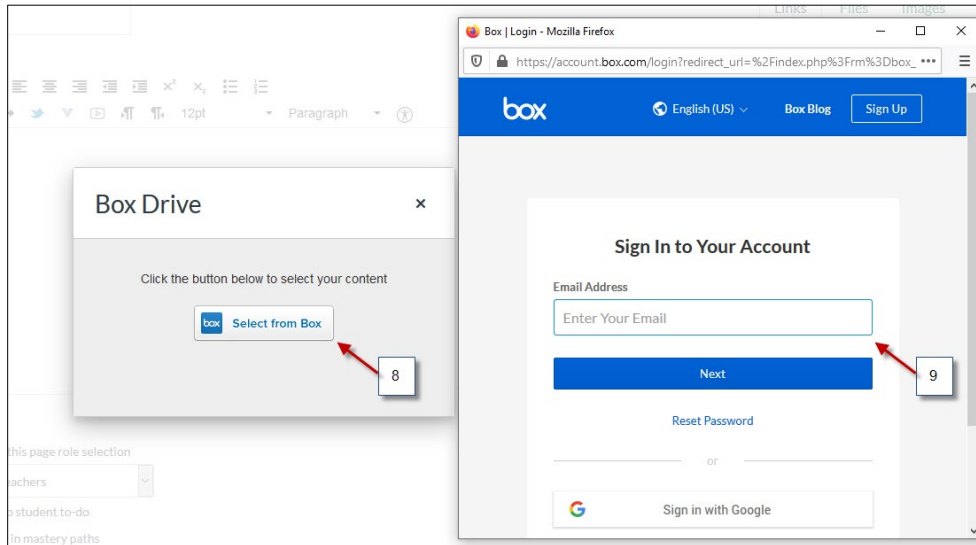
Links Files Images

$x^2$ $x_2$

12pt Paragraph

Box Drive ×

Click the button below to select your content

box Select from Box

8

this page role selection

eachers

o student to-do

in mastery paths

Box | Login - Mozilla Firefox

https://account.box.com/login?redirect_url=%2Findex.php%3Frm%3Dbox_ •••

box English (US) Box Blog Sign Up

Sign In to Your Account

Email Address

Enter Your Email

9

Next

Reset Password

or

Sign in with Google